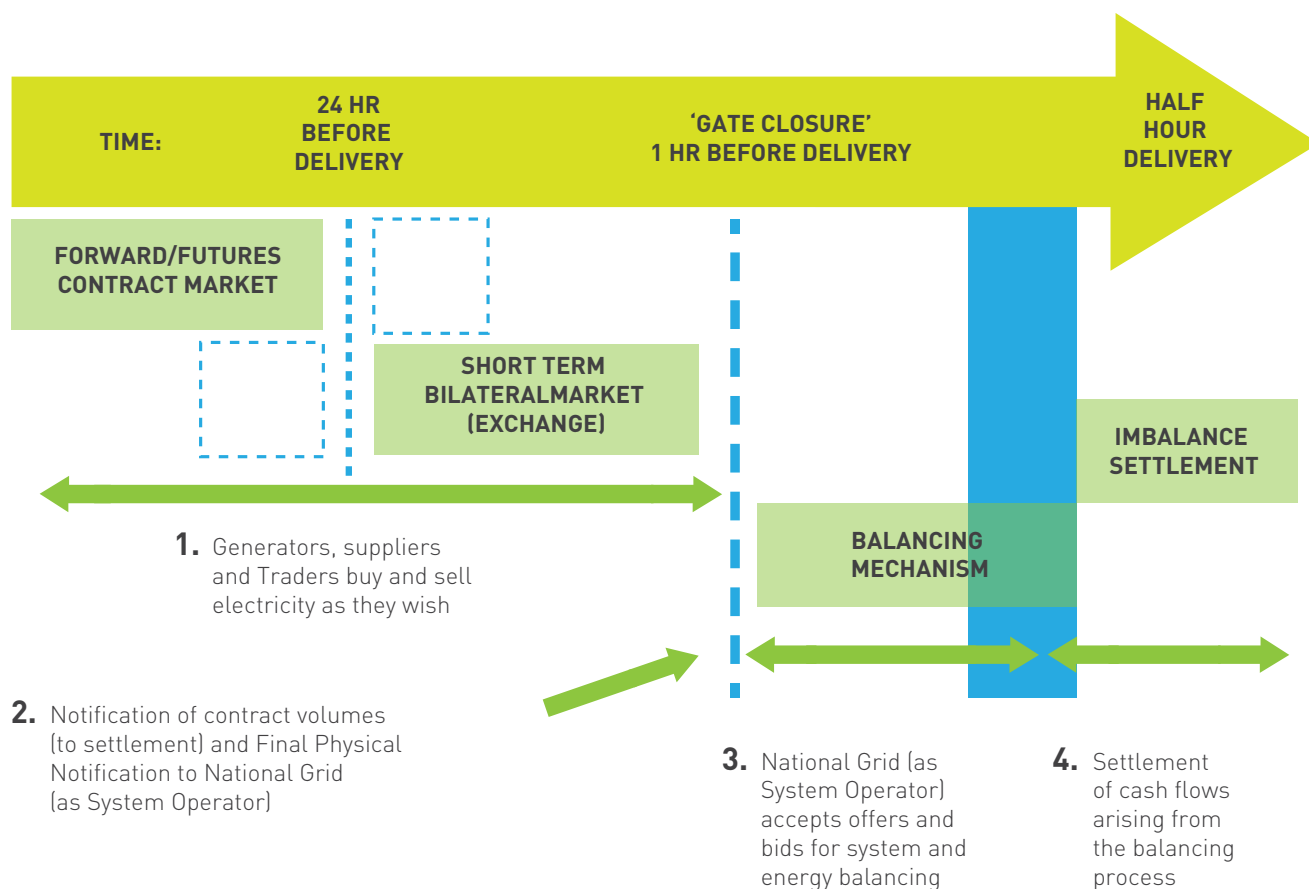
TIME:

24 HR BEFORE DELIVERY

'GATE CLOSURE' 1 HR BEFORE DELIVERY

HALF HOUR DELIVERY

FORWARD/FUTURES CONTRACT MARKET

SHORT TERM BILATERALMARKET (EXCHANGE)

IMBALANCE SETTLEMENT

BALANCING MECHANISM

1. Generators, suppliers and Traders buy and sell electricity as they wish

2. Notification of contract volumes (to settlement) and Final Physical Notification to National Grid (as System Operator)

3. National Grid (as System Operator) accepts offers and bids for system and energy balancing

4. Settlement of cash flows arising from the balancing process